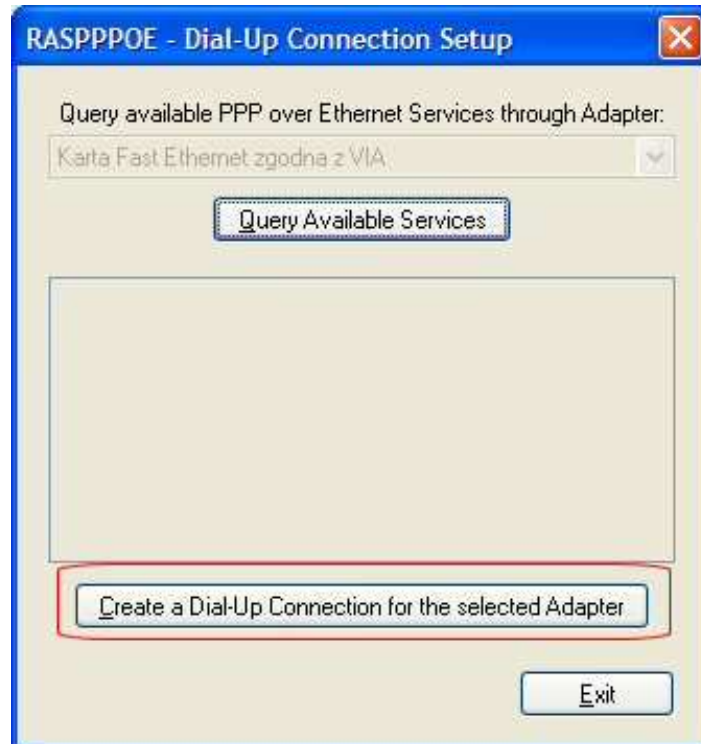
RASPPPOE - Dial-Up Connection Setup

Query available PPP over Ethernet Services through Adapter:

Karta Fast Ethernet zgodna z VIA

Query Available Services

Create a Dial-Up Connection for the selected Adapter

Exit